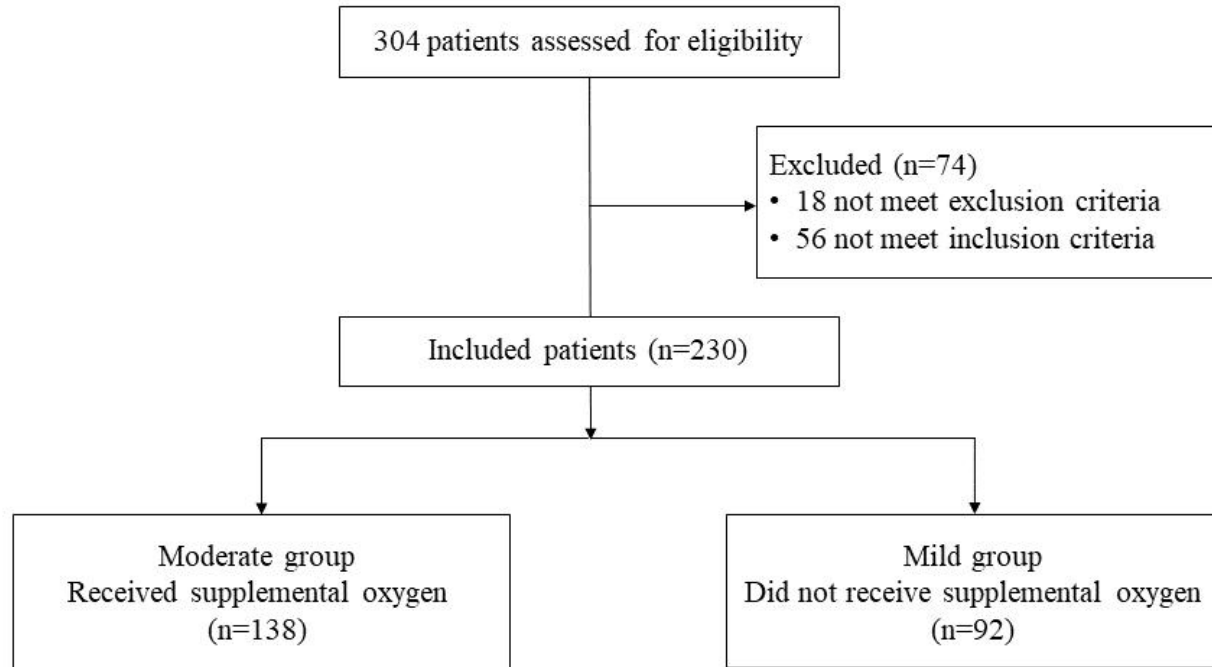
304 patients assessed for eligibility

Excluded (n=74)
• 18 not meet exclusion criteria
• 56 not meet inclusion criteria

Included patients (n=230)

Moderate group
Received supplemental oxygen
(n=138)

Mild group
Did not receive supplemental oxygen
(n=92)